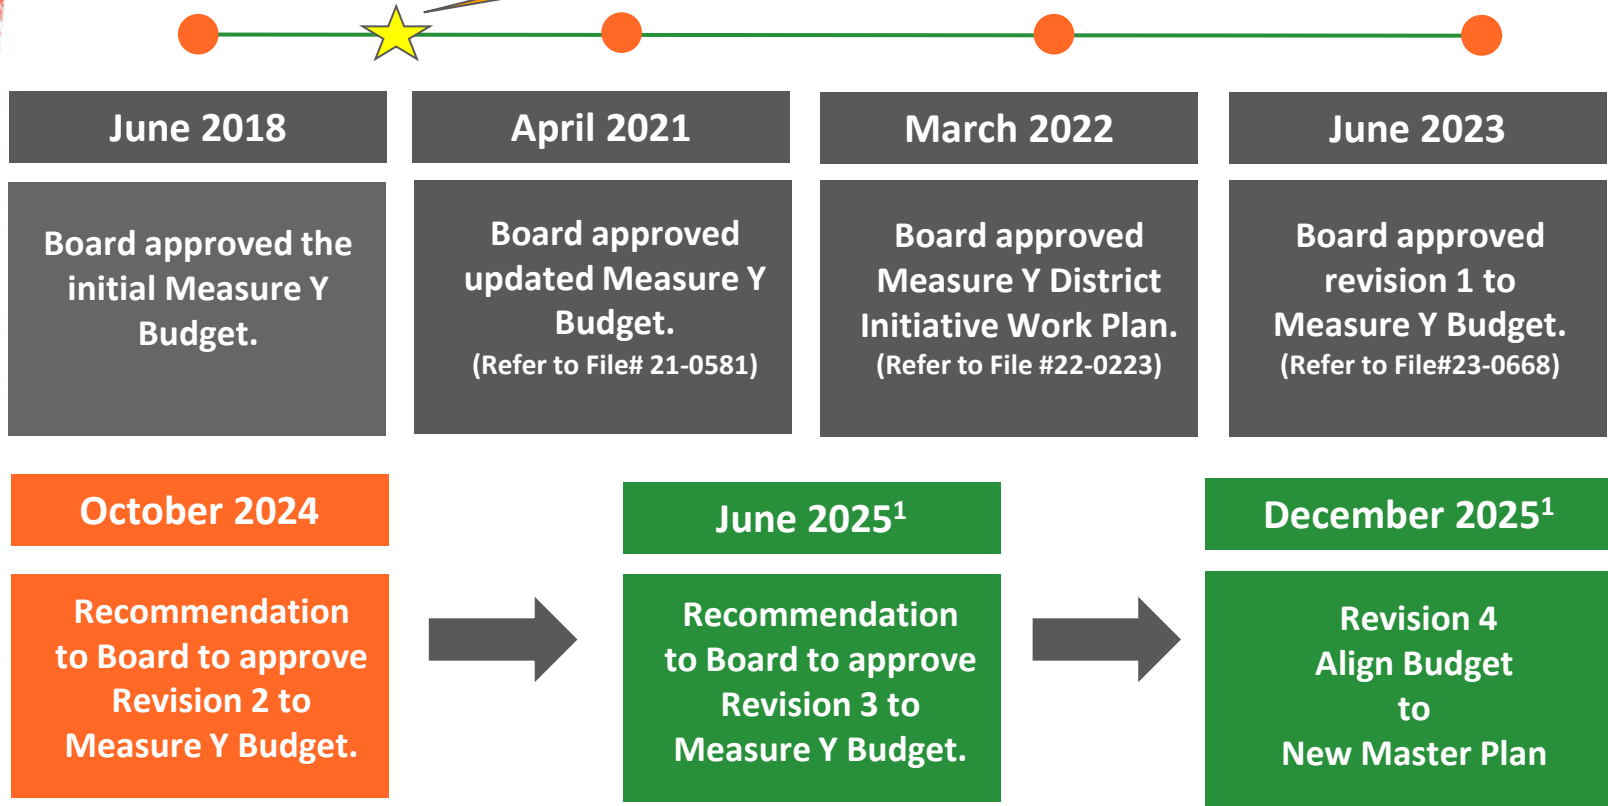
June 2018

Board approved the initial Measure Y Budget.

April 2021

Board approved updated Measure Y Budget.
(Refer to File# 21-0581)

March 2022

Board approved Measure Y District Initiative Work Plan.
(Refer to File #22-0223)

June 2023

Board approved revision 1 to Measure Y Budget.
(Refer to File#23-0668)

October 2024

Recommendation to Board to approve Revision 2 to Measure Y Budget.

June 2025$^1$

Recommendation to Board to approve Revision 3 to Measure Y Budget.

December 2025$^1$

Revision 4
Align Budget
to
New Master Plan